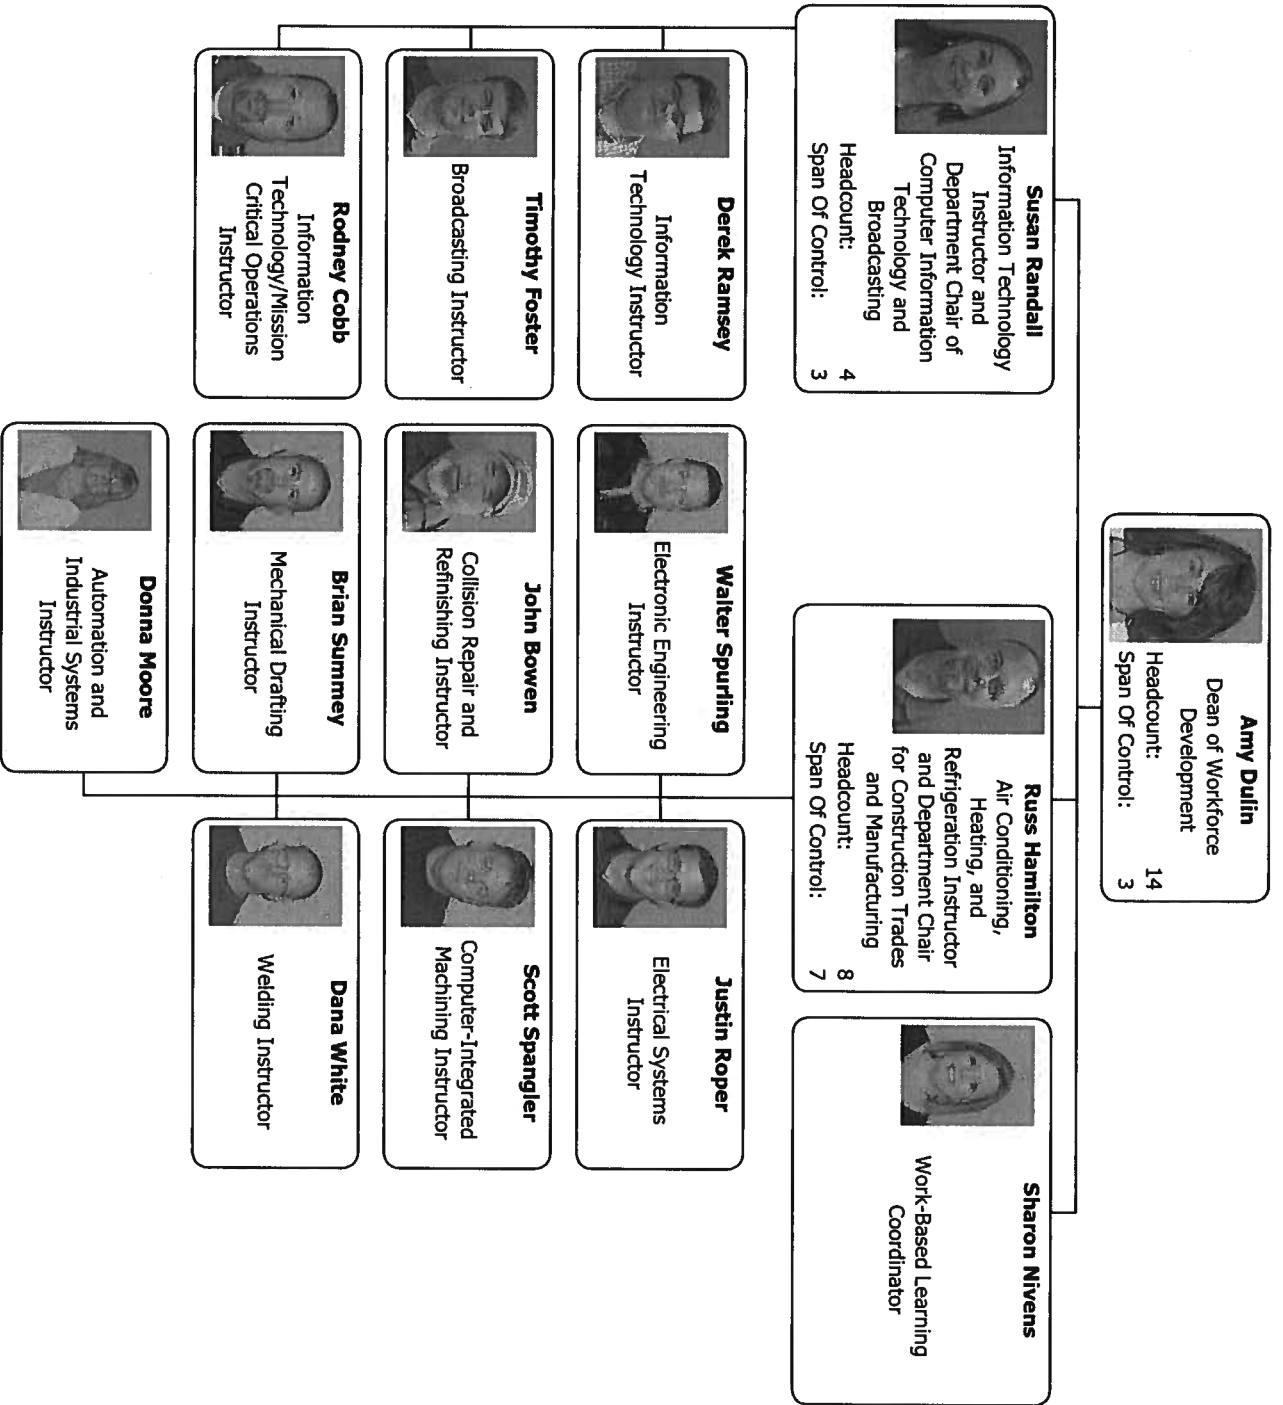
Amy Dulin
Dean of Workforce Development
Headcount: 14
Span Of Control: 3

Susan Randall
Information Technology Instructor and Department Chair of Computer Information Technology and Broadcasting
Headcount: 4
Span Of Control: 3

Derek Ramsey
Information Technology Instructor

Timothy Foster
Broadcasting Instructor

Rodney Cobb
Information Technology/Mission Critical Operations Instructor

Russ Hamilton
Air Conditioning, Heating, and Refrigeration Instructor and Department Chair for Construction Trades and Manufacturing
Headcount: 8
Span Of Control: 7

Walter Spurling
Electronic Engineering Instructor

John Bowen
Collision Repair and Refinishing Instructor

Brian Summey
Mechanical Drafting Instructor

Donna Moore
Automation and Industrial Systems Instructor

Justin Roper
Electrical Systems Instructor

Scott Spangler
Computer-Integrated Machining Instructor

Dana White
Welding Instructor

Sharon Nivens
Work-Based Learning Coordinator